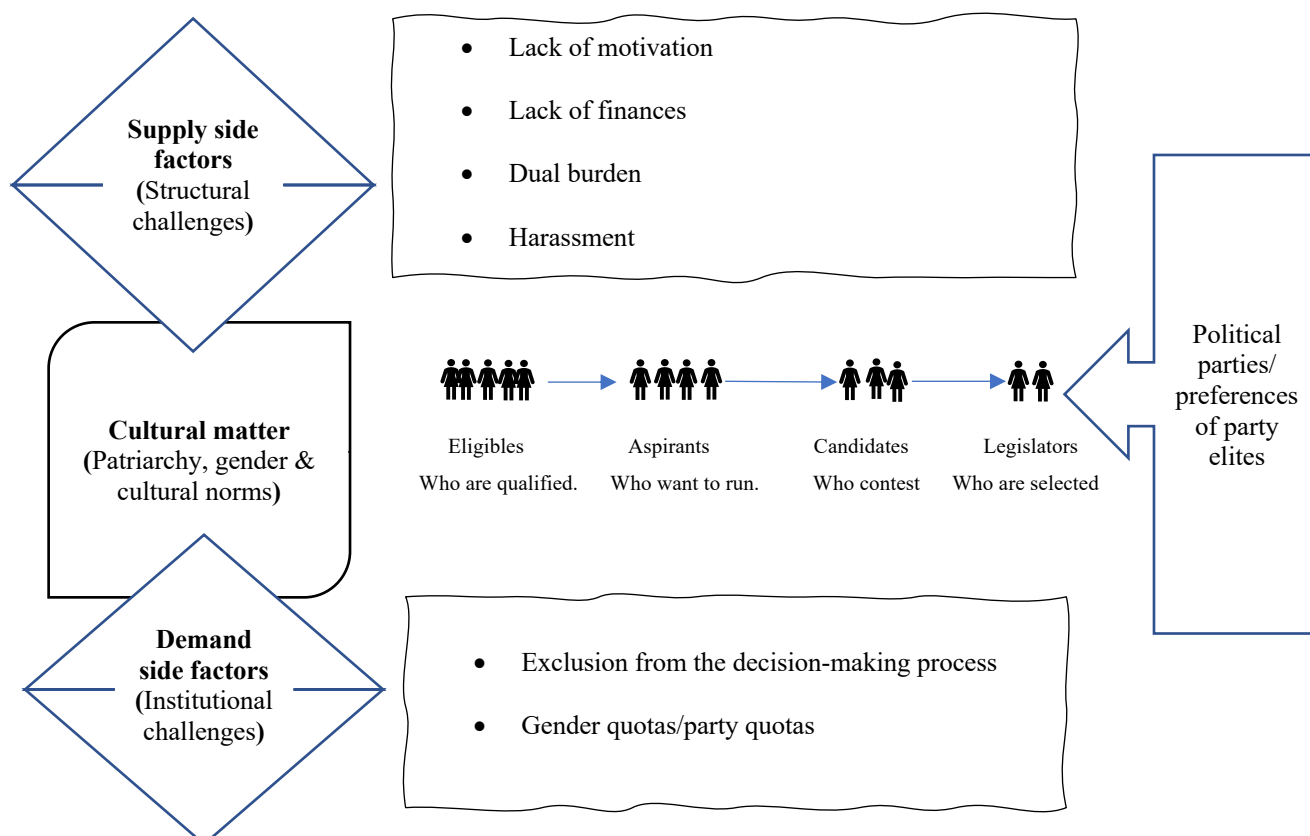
Supply side factors (Structural challenges)

- Lack of motivation
- Lack of finances
- Dual burden
- Harassment

Cultural matter (Patriarchy, gender & cultural norms)

Eligibles
Who are qualified.

Aspirants
Who want to run.

Candidates
Who contest

Legislators
Who are selected

Political parties/ preferences of party elites

Demand side factors (Institutional challenges)

- Exclusion from the decision-making process
- Gender quotas/party quotas